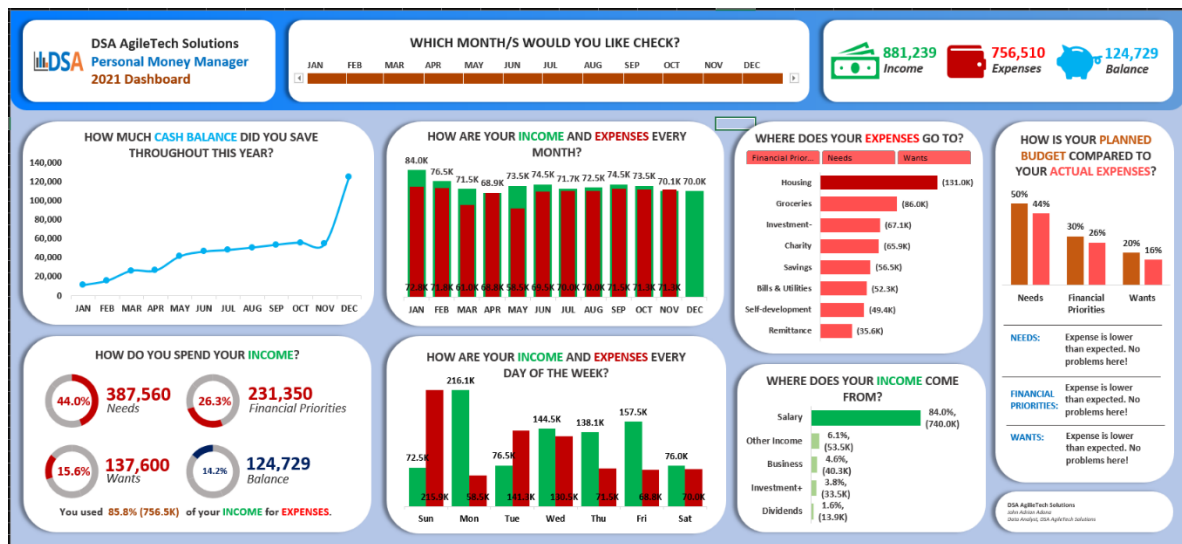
DSA

DSA AgileTech Solutions
Personal Money Manager
2021 Dashboard

WHICH MONTH/S WOULD YOU LIKE CHECK?
JAN FEB MAR APR MAY JUN JUL AUG SEP OCT NOV DEC

881,239
Income
756,510
Expenses
124,729
Balance

HOW MUCH CASH BALANCE DID YOU SAVE THROUGHOUT THIS YEAR?
140,000
120,000
100,000
80,000
60,000
40,000
20,000
0
JAN FEB MAR APR MAY JUN JUL AUG SEP OCT NOV DEC

HOW ARE YOUR INCOME AND EXPENSES EVERY MONTH?
84.0K 76.5K 71.5K 68.9K 73.5K 74.5K 71.7K 72.5K 74.5K 73.5K 70.1K 70.0K
72.8K 73.8K 63.0K 68.6K 58.5K 69.5K 70.0K 70.0K 71.5K 71.8K 71.5K
JAN FEB MAR APR MAY JUN JUL AUG SEP OCT NOV DEC

WHERE DOES YOUR EXPENSES GO TO?
Financial Prior... Needs Wants
Housing (131.0K)
Groceries (86.0K)
Investment- (67.1K)
Charity (65.9K)
Savings (56.5K)
Bills & Utilities (52.3K)
Self-development (49.4K)
Remittance (35.6K)

HOW IS YOUR PLANNED BUDGET COMPARED TO YOUR ACTUAL EXPENSES?
50% 44%
30% 26%
20% 16%
Needs
Financial Priorities
Wants

NEEDS: Expense is lower than expected. No problems here!
FINANCIAL PRIORITIES: Expense is lower than expected. No problems here!
WANTS: Expense is lower than expected. No problems here!

HOW DO YOU SPEND YOUR INCOME?
44.0% 387,560 Needs
26.3% 231,350 Financial Priorities
15.6% 137,600 Wants
14.2% 124,729 Balance
You used 85.8% (756.5K) of your INCOME for EXPENSES.

HOW ARE YOUR INCOME AND EXPENSES EVERY DAY OF THE WEEK?
72.5K 216.1K 76.5K 144.5K 138.1K 157.5K 76.0K
211.9K 58.5K 141.3K 130.5K 71.5K 68.8K 70.0K
Sun Mon Tue Wed Thu Fri Sat

WHERE DOES YOUR INCOME COME FROM?
Salary 84.0%, (740.0K)
Other Income 6.1%, (53.5K)
Business 4.6%, (40.3K)
Investment+ 3.8%, (33.5K)
Dividends 1.6%, (13.9K)

DSA AgileTech Solutions
John Adrian Adona
Data Analyst, DSA AgileTech Solutions